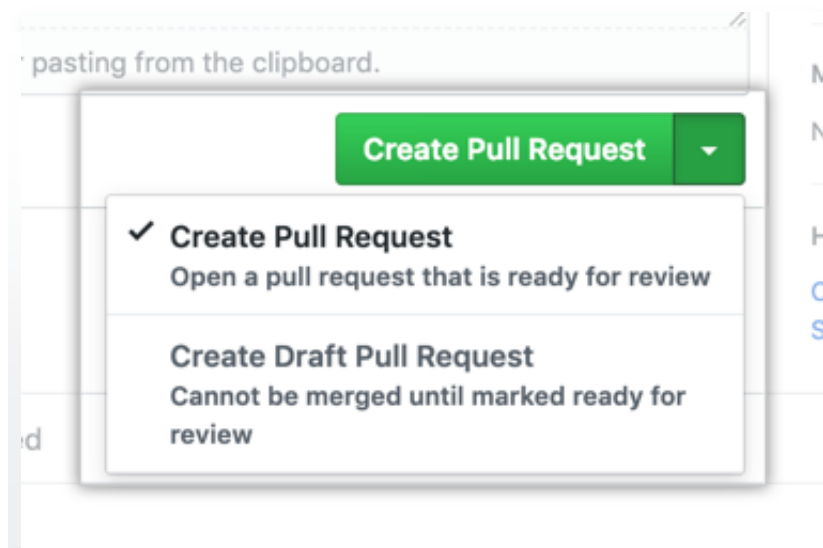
r pasting from the clipboard.

M

N

Create Pull Request

✓ Create Pull Request
Open a pull request that is ready for review

H

C
S

Create Draft Pull Request
Cannot be merged until marked ready for review

ed